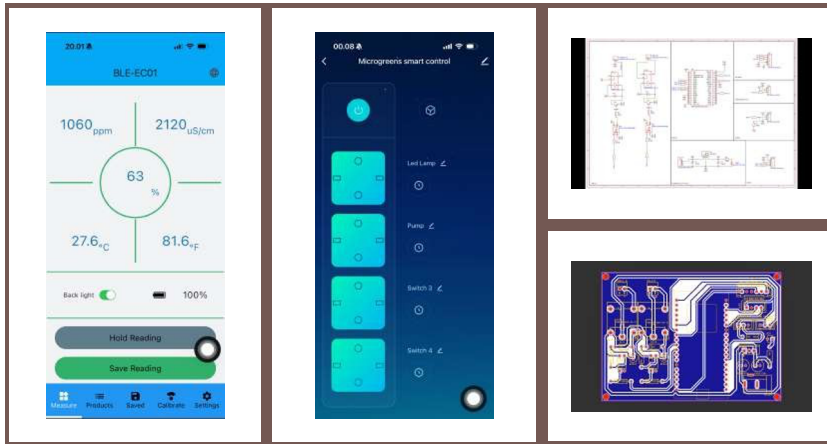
20.01

BLE-EC01

1060ppm

2120uS/cm

63 %

27.6°C

81.6°F

Back light

100%

Hold Reading

Save Reading

Measure Products Saved Calibrate Settings

00.08

Microgreens smart control

Led Lamp

Pump

Switch 3

Switch 4